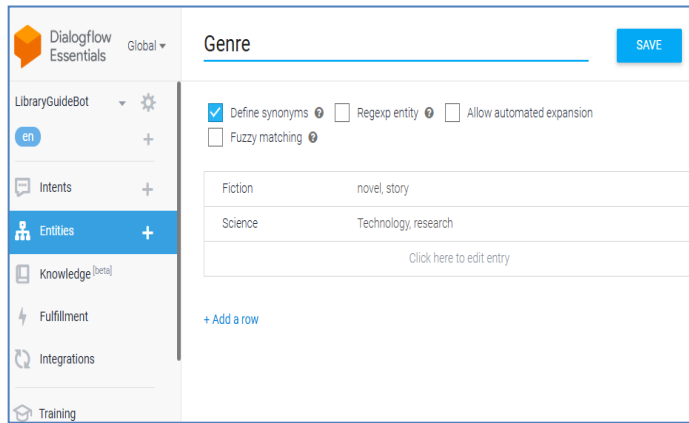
Dialogflow Essentials

Global

LibraryGuideBot

en

Intents

Entities

Knowledge [beta]

Fulfillment

Integrations

Training

Genre

SAVE

Define synonyms

Regexp entity

Allow automated expansion

Fuzzy matching

| Fiction | novel, story |
|---|---|
| Science | Technology, research |
| Click here to edit entry | |

+ Add a row